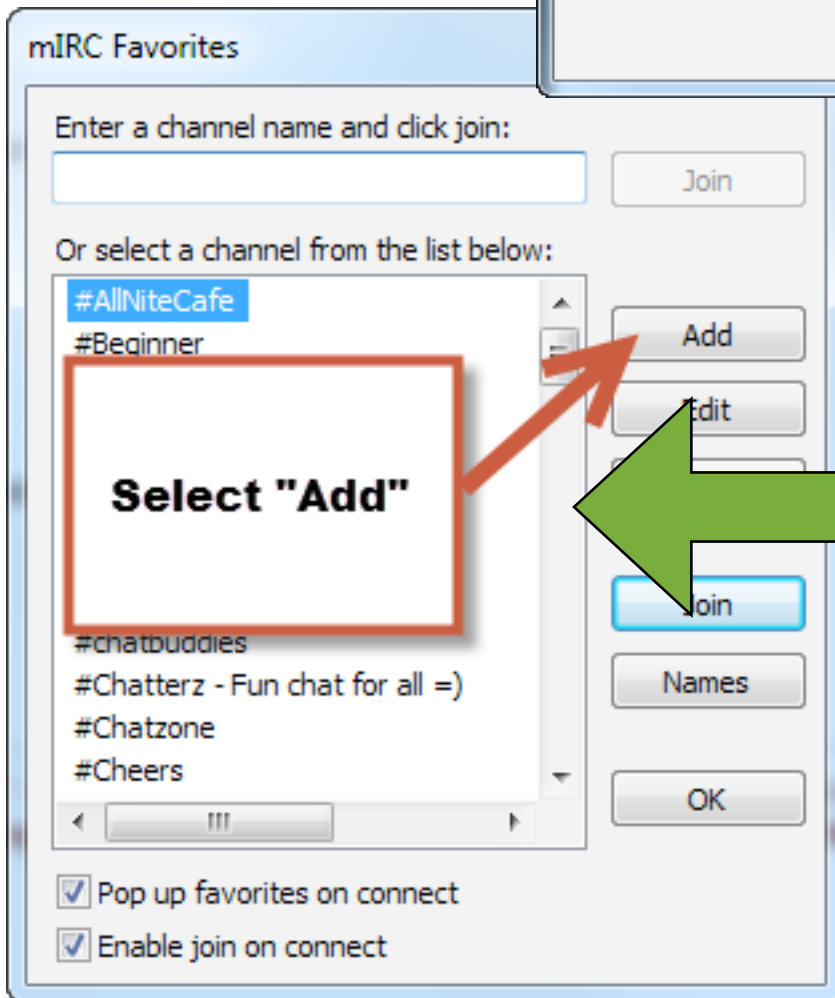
mIRC Favorites

Enter a channel name and click join:

Join

Or select a channel from the list below:

#AllNiteCafe
#Beginner

Add

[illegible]dit

Select "Add"

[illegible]oin

#chatbuddies
#Chatterz - Fun chat for all =)
#Chatzone
#Cheers

Names

OK

III

Pop up favorites on connect

Enable join on connect